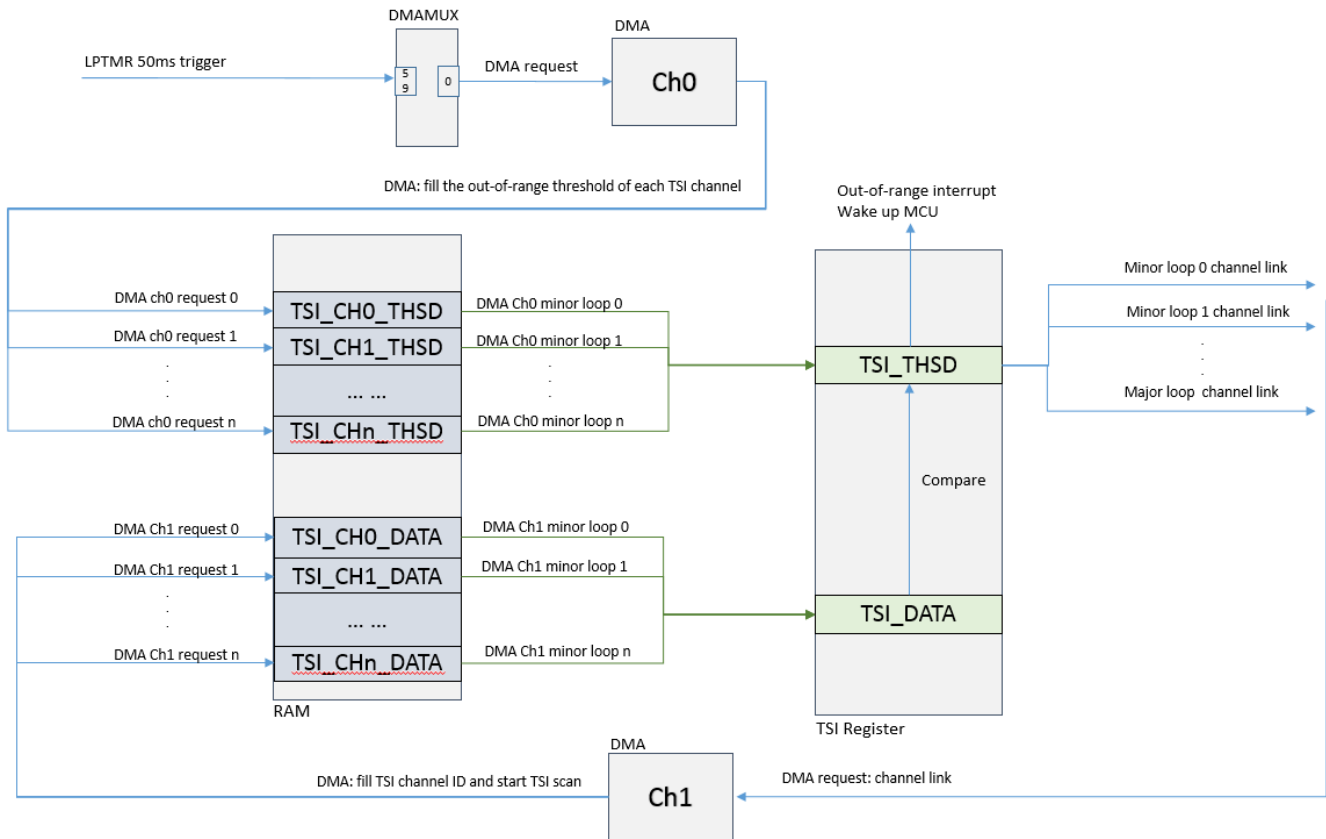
DMAMUX

DMA

LPTMR 50ms trigger

5
9

0

DMA request

Ch0

DMA: fill the out-of-range threshold of each TSI channel

Out-of-range interrupt
Wake up MCU

DMA ch0 request 0

TSI_CH0_THSD

DMA Ch0 minor loop 0

DMA ch0 request 1

TSI_CH1_THSD

DMA Ch0 minor loop 1

.
.
.

... ...

.
.
.

DMA ch0 request n

TSI_CHn_THSD

DMA Ch0 minor loop n

TSI_THSD

Minor loop 0 channel link

Minor loop 1 channel link

.
.
.

Major loop channel link

Compare

DMA Ch1 request 0

TSI_CH0_DATA

DMA Ch1 minor loop 0

DMA Ch1 request 1

TSI_CH1_DATA

DMA Ch1 minor loop 1

.
.
.

... ...

DMA Ch1 request n

TSI_CHn_DATA

DMA Ch1 minor loop n

TSI_DATA

RAM

TSI Register

DMA

DMA: fill TSI channel ID and start TSI scan

Ch1

DMA request: channel link